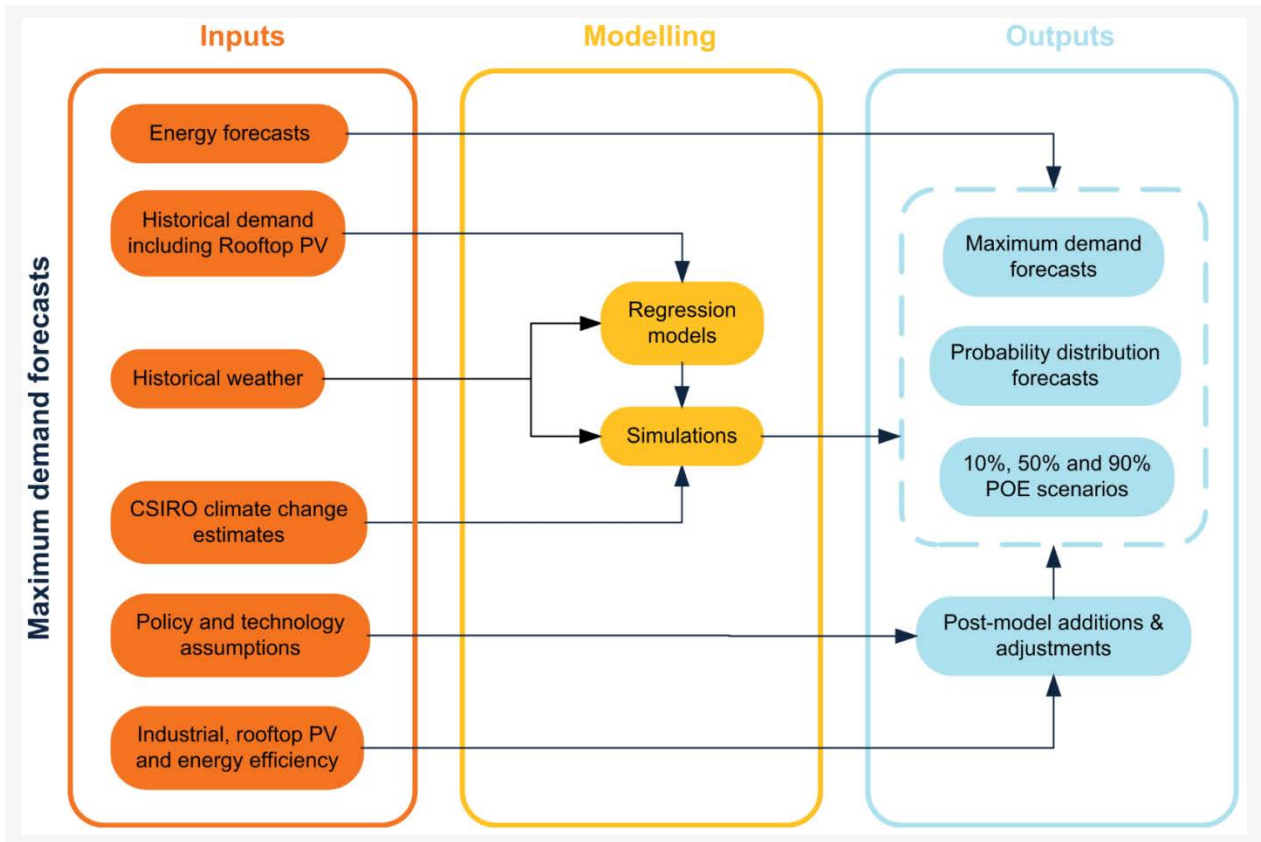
Maximum demand forecasts

Inputs

Energy forecasts

Historical demand including Rooftop PV

Historical weather

CSIRO climate change estimates

Policy and technology assumptions

Industrial, rooftop PV and energy efficiency

Modelling

Regression models

Simulations

Outputs

Maximum demand forecasts

Probability distribution forecasts

10%, 50% and 90% POE scenarios

Post-model additions & adjustments